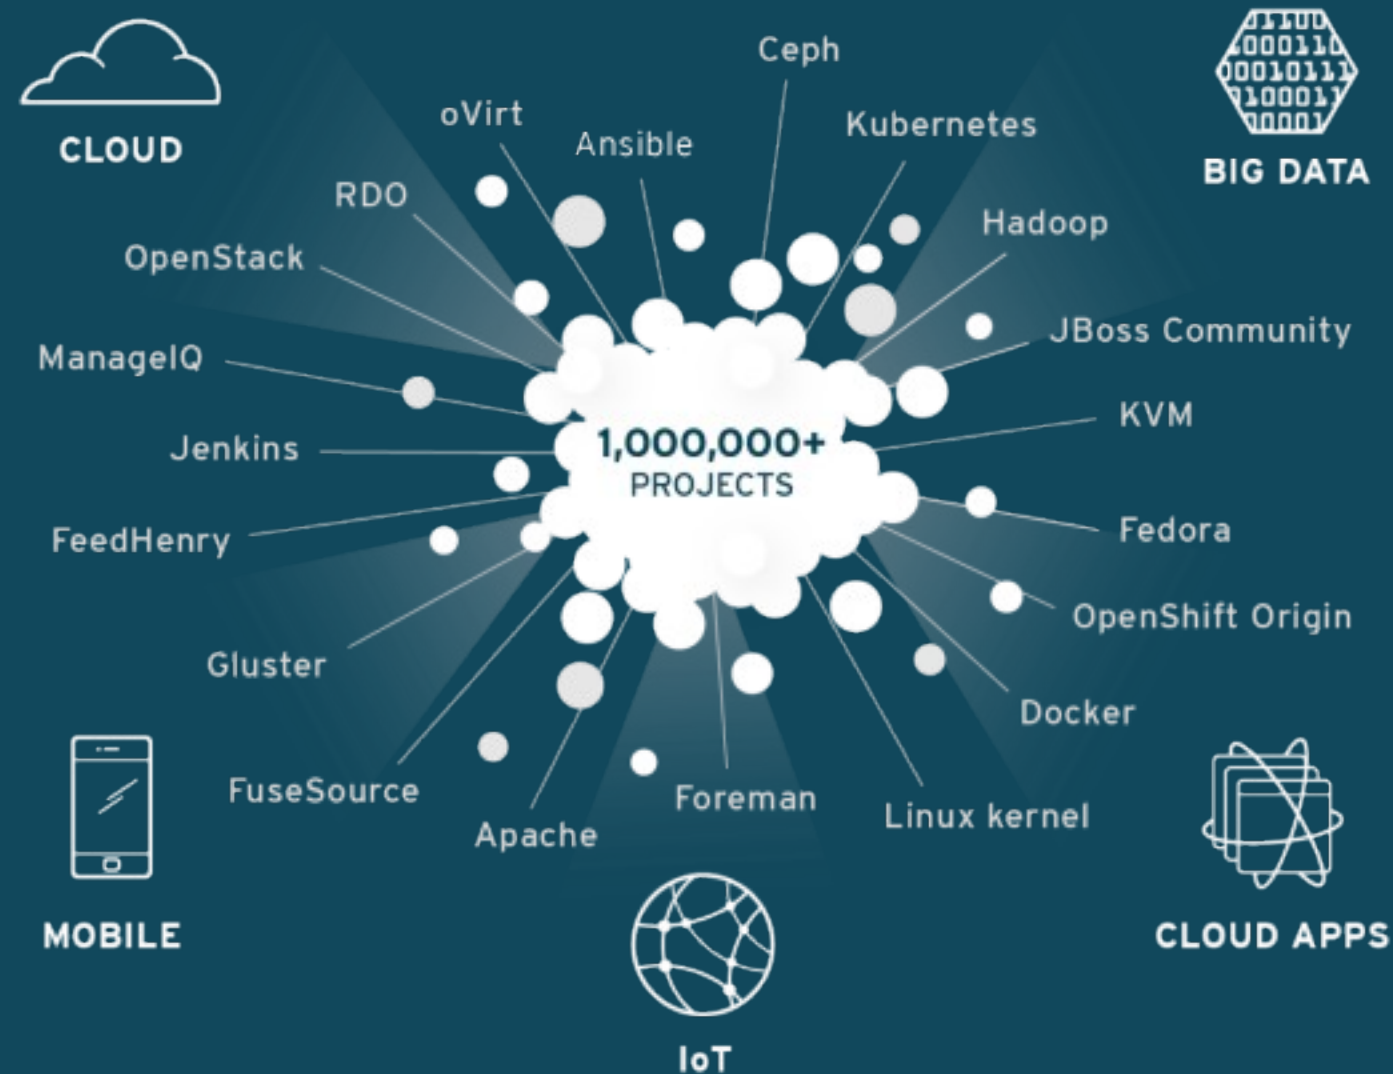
CLOUD

BIG DATA

Ceph

oVirt

Ansible

Kubernetes

RDO

Hadoop

OpenStack

JBoss Community

ManageIQ

KVM

Jenkins

1,000,000+
PROJECTS

FeedHenry

Fedora

OpenShift Origin

Gluster

Docker

FuseSource

Foreman

Linux kernel

Apache

MOBILE

CLOUD APPS

IoT